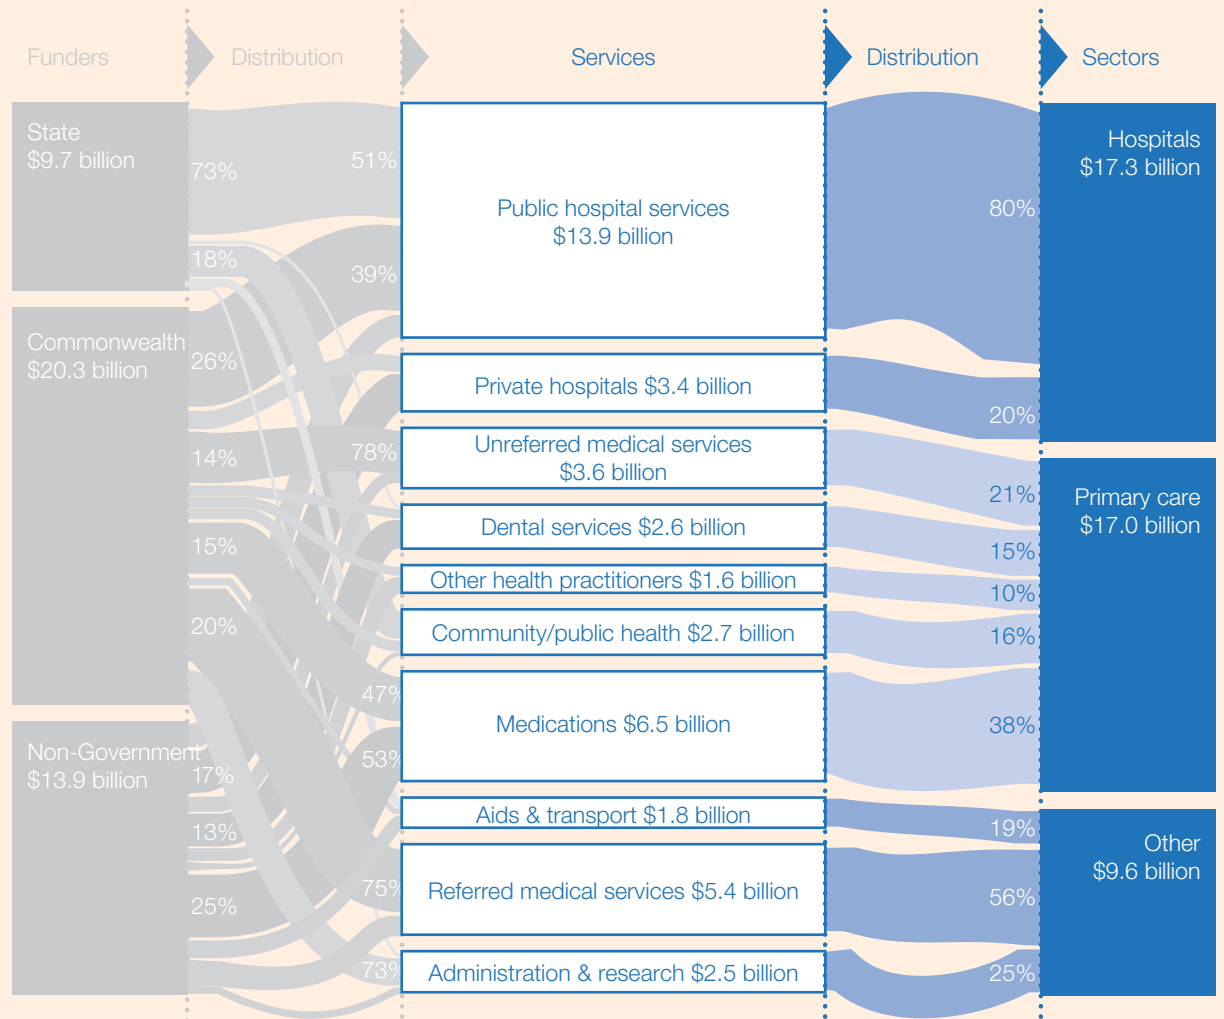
Funders Distribution Services Distribution Sectors

State
$9.7 billion

73%
18%

51%
39%

Commonwealth
$20.3 billion

26%
14%
15%
20%

78%

Non-Government
$13.9 billion

17%
13%
25%

47%
53%
75%
73%

Public hospital services
$13.9 billion

Private hospitals $3.4 billion

Unreferred medical services
$3.6 billion

Dental services $2.6 billion

Other health practitioners $1.6 billion

Community/public health $2.7 billion

Medications $6.5 billion

Aids & transport $1.8 billion

Referred medical services $5.4 billion

Administration & research $2.5 billion

80%
20%
21%
15%
10%
16%
38%
19%
56%
25%

Hospitals
$17.3 billion

Primary care
$17.0 billion

Other
$9.6 billion